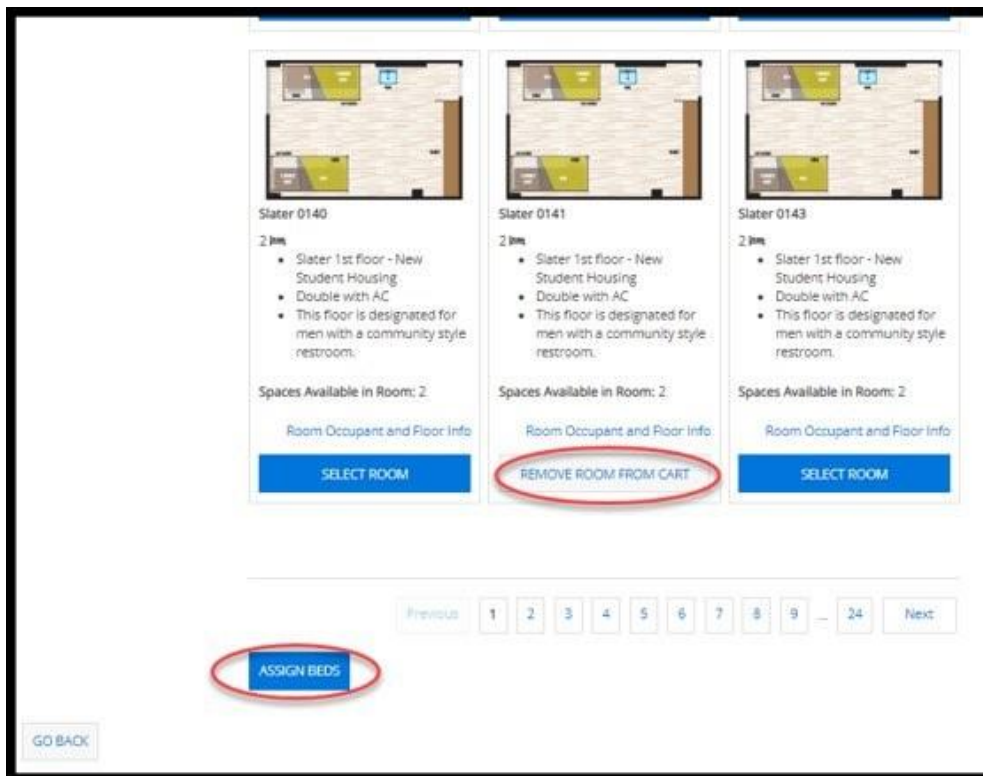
Slater 0140

2

- Slater 1st floor - New Student Housing
- Double with AC
- This floor is designated for men with a community style restroom.

Spaces Available in Room: 2

Room Occupant and Floor Info

SELECT ROOM

Slater 0141

2

- Slater 1st floor - New Student Housing
- Double with AC
- This floor is designated for men with a community style restroom.

Spaces Available in Room: 2

Room Occupant and Floor Info

REMOVE ROOM FROM CART

Slater 0143

2

- Slater 1st floor - New Student Housing
- Double with AC
- This floor is designated for men with a community style restroom.

Spaces Available in Room: 2

Room Occupant and Floor Info

SELECT ROOM

Previous 1 2 3 4 5 6 7 8 9 ... 24 Next

ASSIGN BEDS

GO BACK